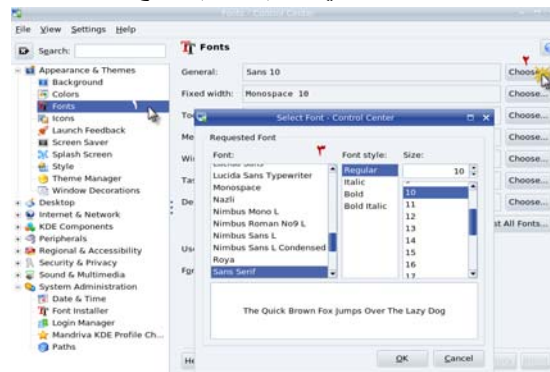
Fonts - Control Center

File View Settings Help

Search:

Appearance & Themes
Background
Colors
Fonts
Icons
Launch Feedback
Screen Saver
Splash Screen
Style
Theme Manager
Window Decorations
Desktop
Internet & Network
KDE Components
Peripherals
Regional & Accessibility
Security & Privacy
Sound & Multimedia
System Administration
Date & Time
Font Installer
Login Manager
Mandriva KDE Profile Ch...
Paths

Fonts

General: Sans 10
Fixed width: Monospace 10
To
Me
Wi
Ta
De
Us
Fg
He

Choose... ٢
Choose...
Choose...
Choose...
Choose...
Choose...
Choose...
st All Fonts...

Select Font - Control Center

Requested Font

Font: ٣
Lucida Sans Typewriter
Monospace
Nazli
Nimbus Mono L
Nimbus Roman No9 L
Nimbus Sans L
Nimbus Sans L Condensed
Roya
Sans Serif

Font style:
Regular
Italic
Bold
Bold Italic

Size:
10
10
11
12
13
14
15
16

The Quick Brown Fox Jumps Over The Lazy Dog

OK
Cancel